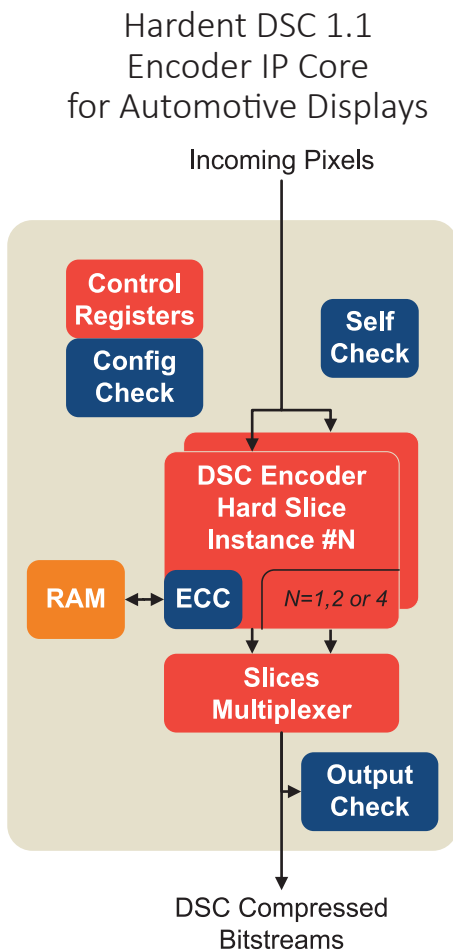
Hardent DSC 1.1
Encoder IP Core
for Automotive Displays

Incoming Pixels

Control Registers

Config Check

Self Check

DSC Encoder Hard Slice Instance #N

RAM

ECC

N=1,2 or 4

Slices Multiplexer

Output Check

DSC Compressed Bitstreams